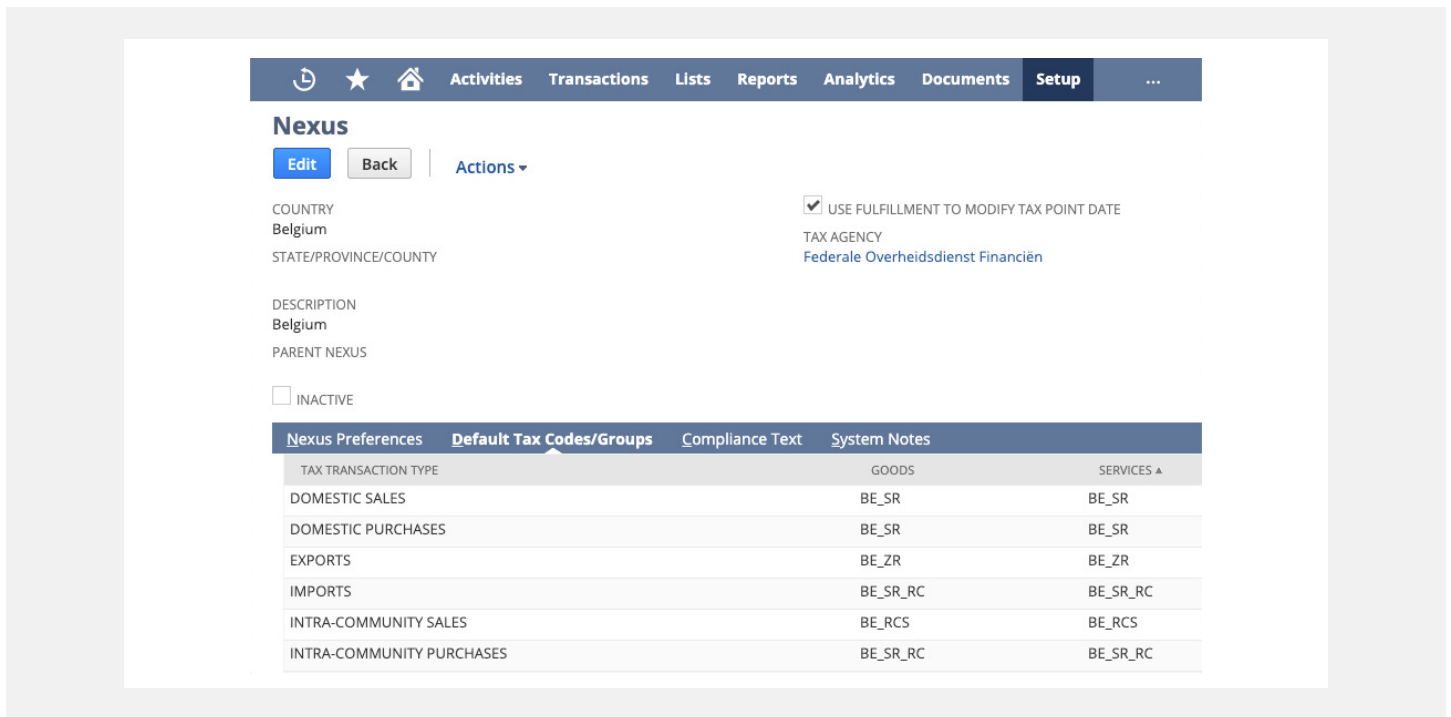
Activities Transactions Lists Reports Analytics Documents Setup ...

Nexus

Edit Back Actions ▾

COUNTRY
Belgium

STATE/PROVINCE/COUNTY

DESCRIPTION
Belgium

PARENT NEXUS

INACTIVE

✔ USE FULFILLMENT TO MODIFY TAX POINT DATE

TAX AGENCY
Federale Overheidsdienst Financiën

Nexus Preferences Default Tax Codes/Groups Compliance Text System Notes

| TAX TRANSACTION TYPE | GOODS | SERVICES ▲ |
|---|---|---|
| DOMESTIC SALES | BE_SR | BE_SR |
| DOMESTIC PURCHASES | BE_SR | BE_SR |
| EXPORTS | BE_ZR | BE_ZR |
| IMPORTS | BE_SR_RC | BE_SR_RC |
| INTRA-COMMUNITY SALES | BE_RCS | BE_RCS |
| INTRA-COMMUNITY PURCHASES | BE_SR_RC | BE_SR_RC |